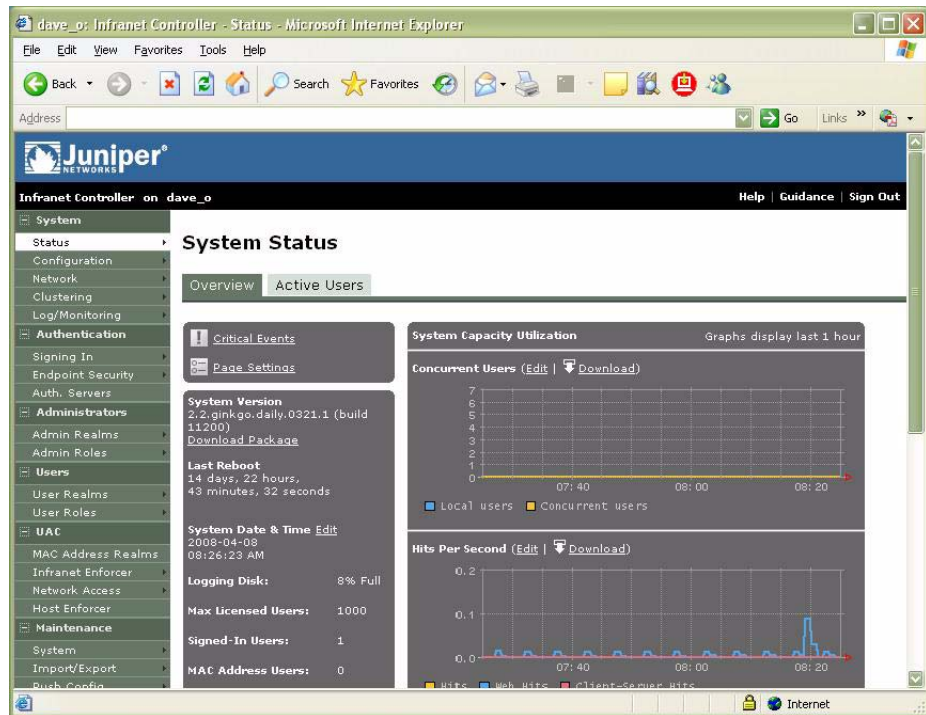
dave_o: Infranet Controller - Status - Microsoft Internet Explorer

File Edit View Favorites Tools Help

Back Search Favorites

Address Go Links »

Juniper NETWORKS

Infranet Controller on dave_o

Help | Guidance | Sign Out

System
Status
Configuration
Network
Clustering
Log/Monitoring
Authentication
Signing In
Endpoint Security
Auth. Servers
Administrators
Admin Realms
Admin Roles
Users
User Realms
User Roles
UAC
MAC Address Realms
Infranet Enforcer
Network Access
Host Enforcer
Maintenance
System
Import/Export
Push Config

System Status

Overview Active Users

Critical Events

Page Settings

System Version
2.2.ginkgo.daily.0321.1 (build 11200)
Download Package

Last Reboot
14 days, 22 hours, 43 minutes, 32 seconds

System Date & Time Edit
2008-04-08
08:26:23 AM

Logging Disk: 8% Full

Max Licensed Users: 1000

Signed-In Users: 1

MAC Address Users: 0

System Capacity Utilization Graphs display last 1 hour

Concurrent Users (Edit | Download)

7
6
5
4
3
2
1
0
07:40 08:00 08:20

Local users Concurrent users

Hits Per Second (Edit | Download)

0.2
0.1
0.0
07:40 08:00 08:20

Hits Web Hits Client-Server Hits

Internet